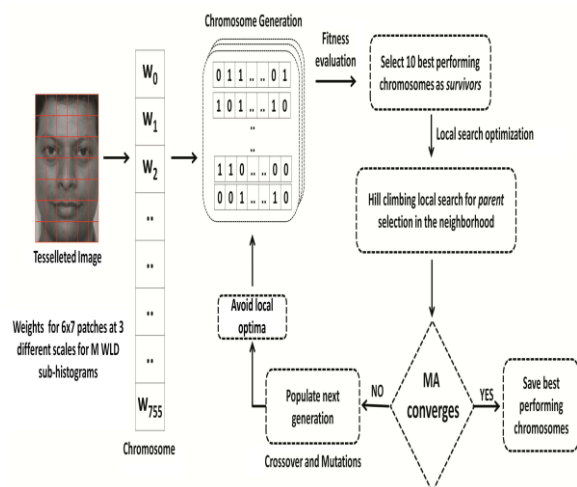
Chromosome Generation

| 0 | 1 | 1 | .. | .. | 0 | 1 |
|---|---|---|---|---|---|---|
| 1 | 0 | 1 | .. | .. | 1 | 0 |

..

..

| 1 | 1 | 0 | .. | .. | 0 | 0 |
|---|---|---|---|---|---|---|
| 0 | 0 | 1 | .. | .. | 1 | 0 |

Fitness evaluation

Select 10 best performing chromosomes as *survivors*

Local search optimization

Hill climbing local search for *parent* selection in the neighborhood

Tesselleted Image

$W_0$
$W_1$
$W_2$
..
..
..
..
$W_{755}$

Chromosome

Weights for 6x7 patches at 3 different scales for M WLD sub-histograms

Avoid local optima

Populate next generation

Crossover and Mutations

NO

MA converges

YES

Save best performing chromosomes